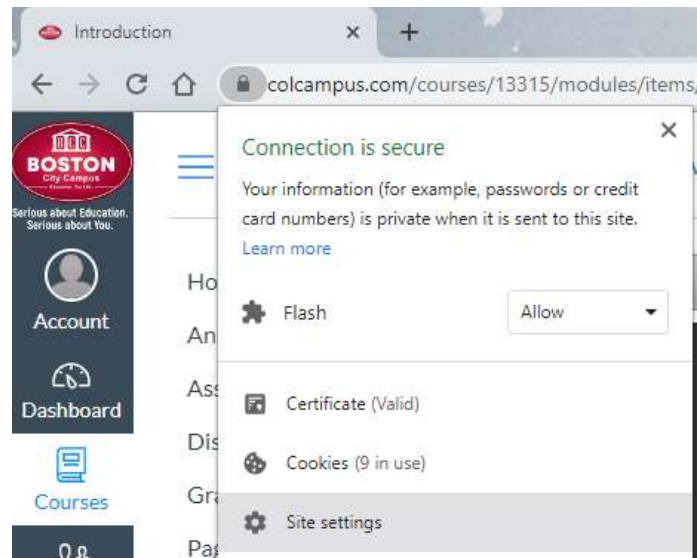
Introduction ×

colcampus.com/courses/13315/modules/items/

BOSTON
City Campus
Serious about Education. Serious about You.

Account

Dashboard

Courses

Ho
An
Ass
Dis
Gr
Pa

Connection is secure ×

Your information (for example, passwords or credit card numbers) is private when it is sent to this site.
Learn more

Flash Allow

Certificate (Valid)

Cookies (9 in use)

Site settings